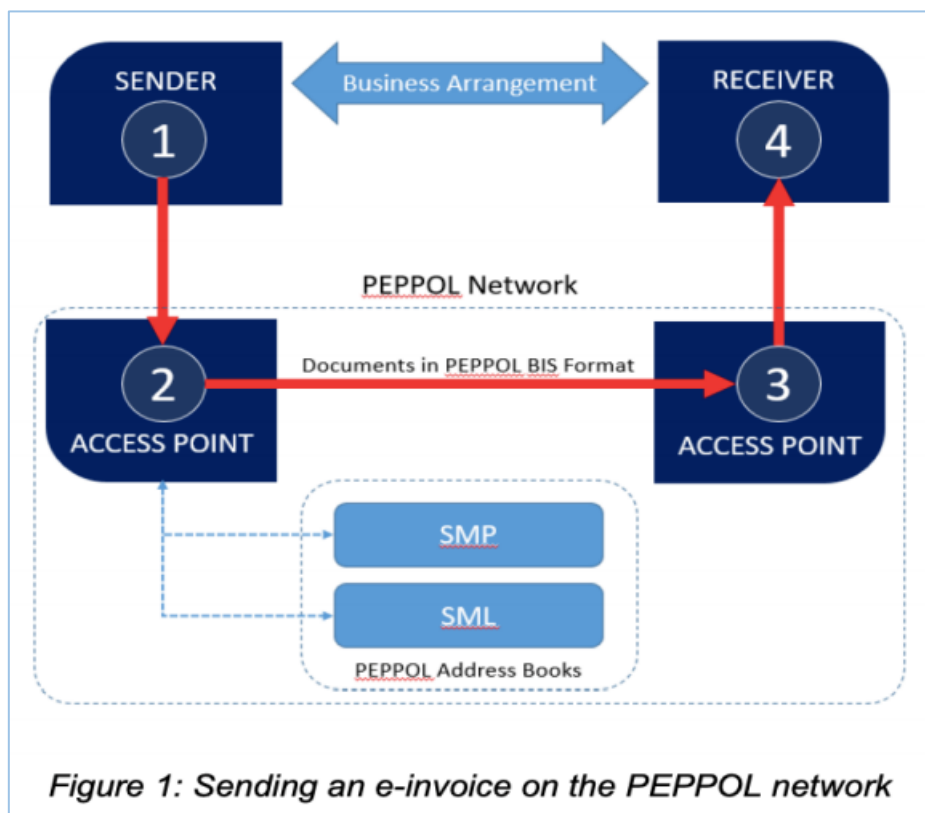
SENDER
1

Business Arrangement

RECEIVER
4

PEPPOL Network

2
ACCESS POINT

Documents in PEPPOL BIS Format

3
ACCESS POINT

SMP

SML

PEPPOL Address Books

Figure 1: Sending an e-invoice on the PEPPOL network